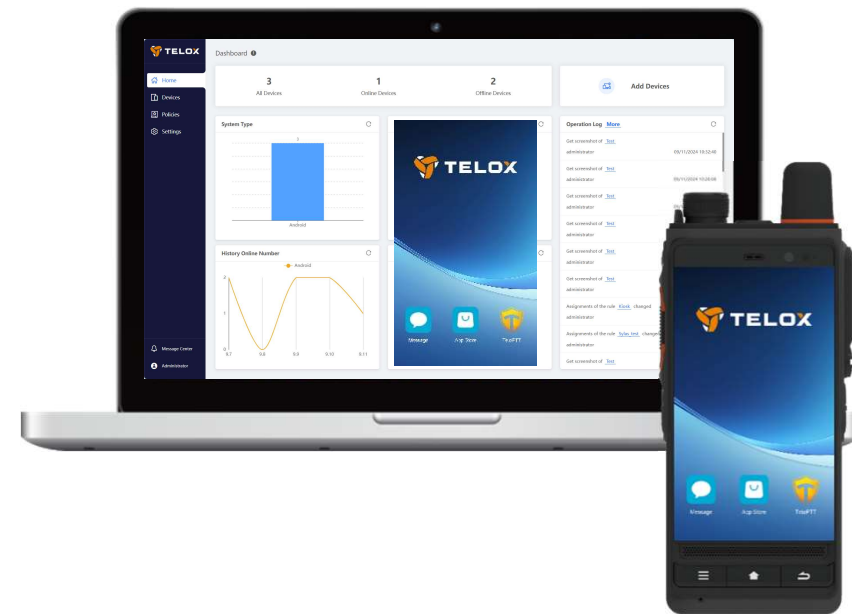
TELOX

Home
Devices
Policies
Settings

Message Center
Administrator

Dashboard

3
All Devices

1
Online Devices

2
Offline Devices

Add Devices

System Type

2

Android

History Online Number

Android

2
1
0

9.7
9.8
9.9
9.10
9.11

TELOX

Message
App Store
TeloPTT

Operation Log More

Get screenshot of Test
administrator 09/11/2024 10:32:46

Get screenshot of Test
administrator 09/11/2024 10:28:08

Get screenshot of Test
administrator

Get screenshot of Test
administrator

Get screenshot of Test
administrator

Get screenshot of Test
administrator

Assignments of the rule Kiosk changed
administrator

Assignments of the rule Sylvie_test changed
administrator

Get screenshot of Test

TELOX

Message
App Store
TeloPTT